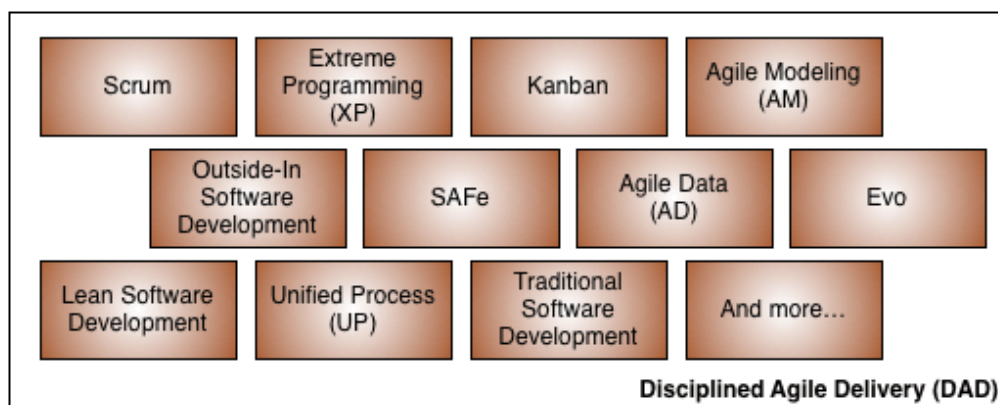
Scrum

Extreme Programming (XP)

Kanban

Agile Modeling (AM)

Outside-In Software Development

SAFe

Agile Data (AD)

Evo

Lean Software Development

Unified Process (UP)

Traditional Software Development

And more…

Disciplined Agile Delivery (DAD)